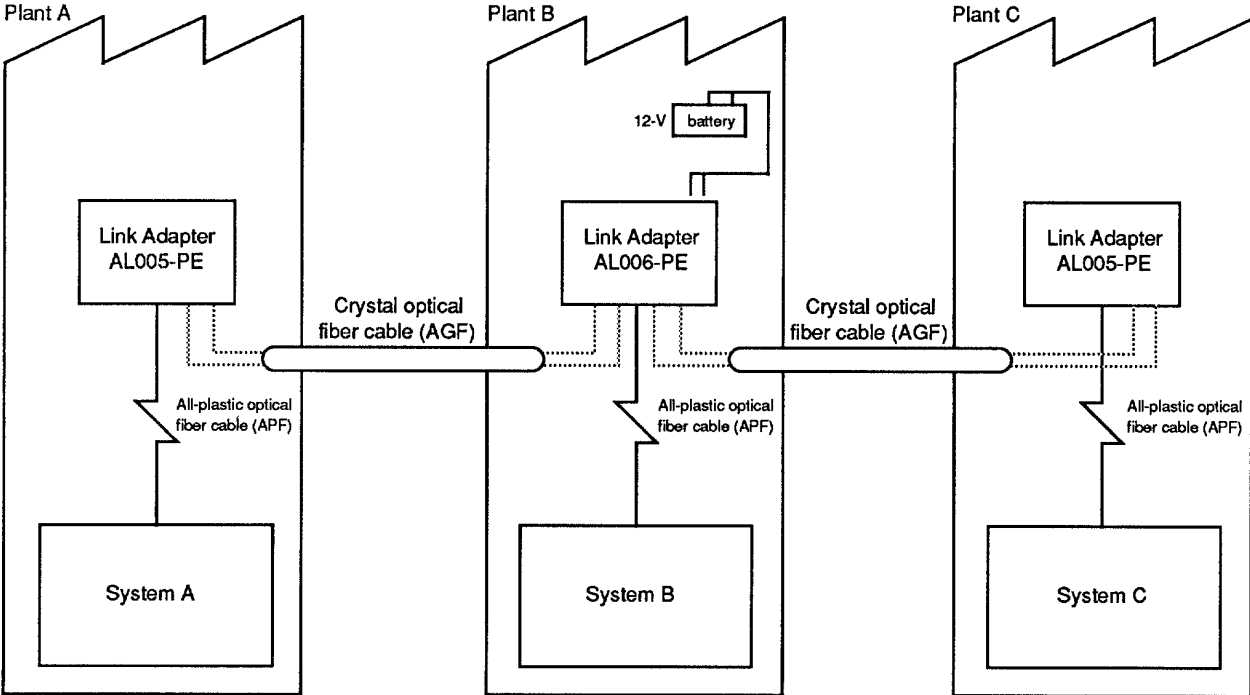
Plant A

Link Adapter AL005-PE

All-plastic optical fiber cable (APF)

System A

Crystal optical fiber cable (AGF)

Plant B

12-V battery

Link Adapter AL006-PE

All-plastic optical fiber cable (APF)

System B

Crystal optical fiber cable (AGF)

Plant C

Link Adapter AL005-PE

All-plastic optical fiber cable (APF)

System C